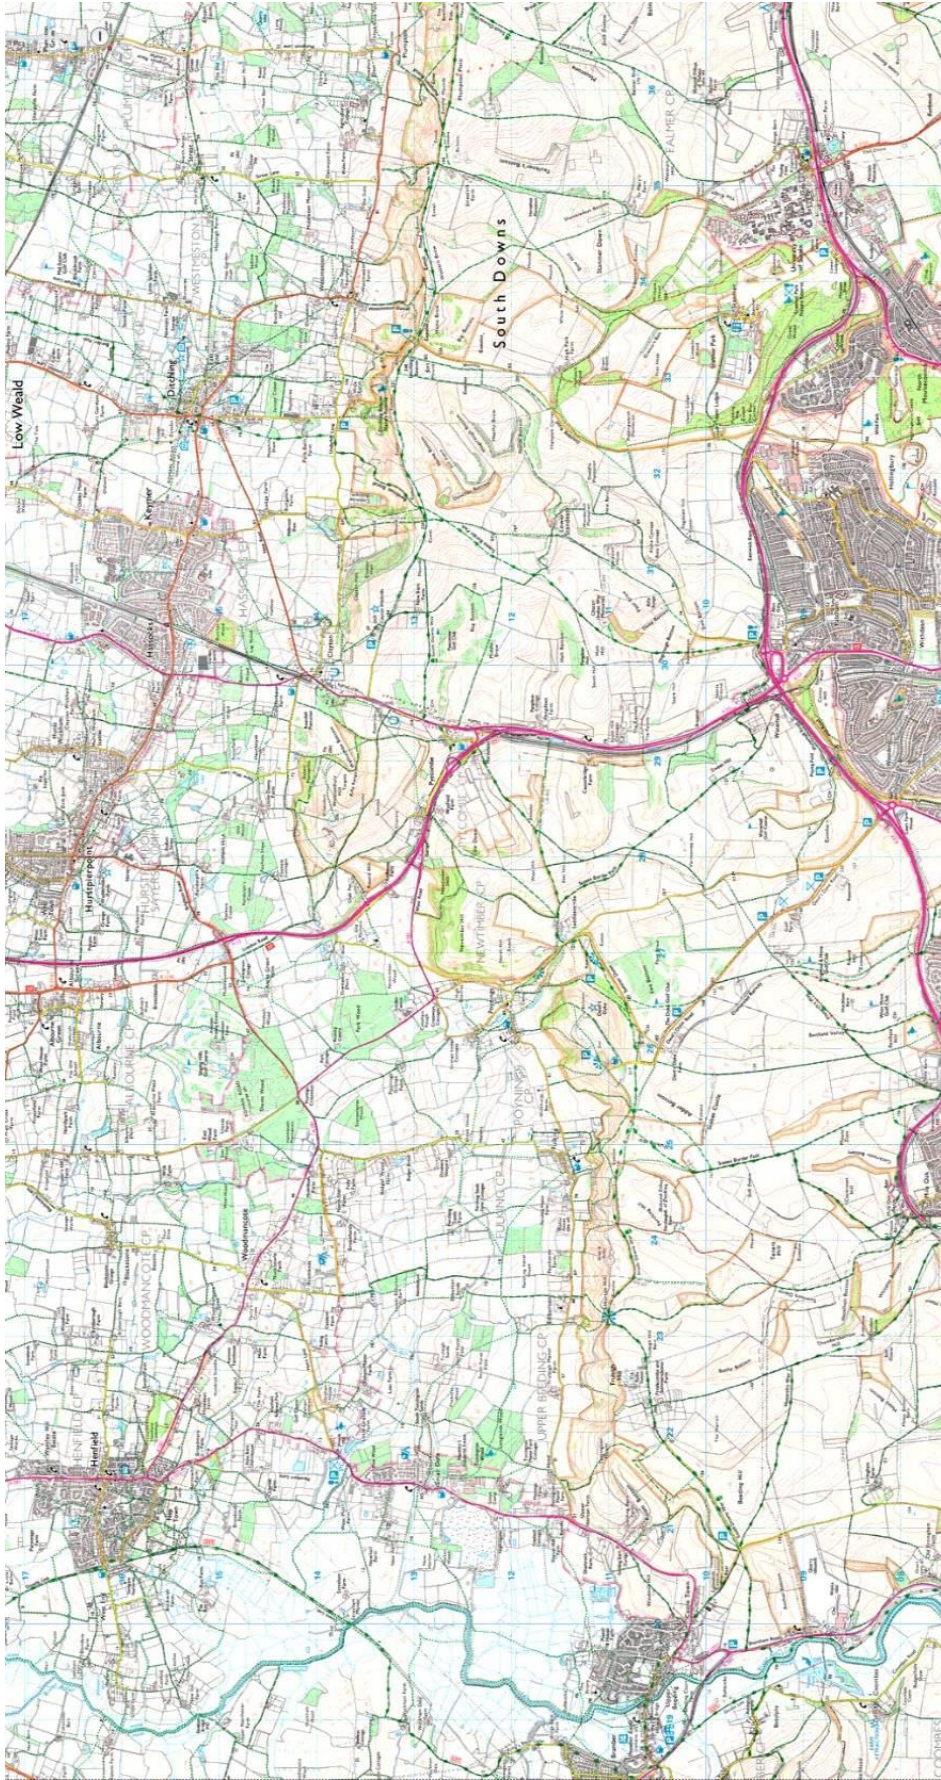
Low Weald

South Downs

Ditchling

Keymer

Hassocks

Hurstpierpoint

Albourne

Woodmancote

Henfield

PLUMPTON CP

WESTMESTON CP

HASSOCKS

HURSTPIERPOINT AND SAYERS COMMON

ALBOURNE CP

WOODMANCOTE CP

HENFIELD CP

NEWTIMBER CP

POYNINGS CP

FULKING CP

UPPER BEEDING CP

FALMER CP

Pyecombe

Clayton

Poynings

Fulking

Small Dole

Upper Beeding

Bramber

Stanmer Down

Hollingbury

Patcham

Withdean

Westdene

Beeding Hill

Park Wood

Devil's Dyke

Edburton

Bushy Bottom

Benfield Valley

Saddlescombe

Sussex Border Path

Wolstonbury Hill

Danny

Newtimber Hill

Truleigh Hill

Perching Hill

Botolphs

Coombes

Steyning

Tottington Manor

Stanmer Park

Moulscombe

Hangleton

Woodingdean

Rottingdean

Albourne Green

Sayers Common

Blackstone

Wick

Streat

Westmeston

Lodge Hill

17

16

15

14

13

12

11

10

36

35

34

33

32

31

30

29

28

27

26

25

24

23

22

21

20

19

18